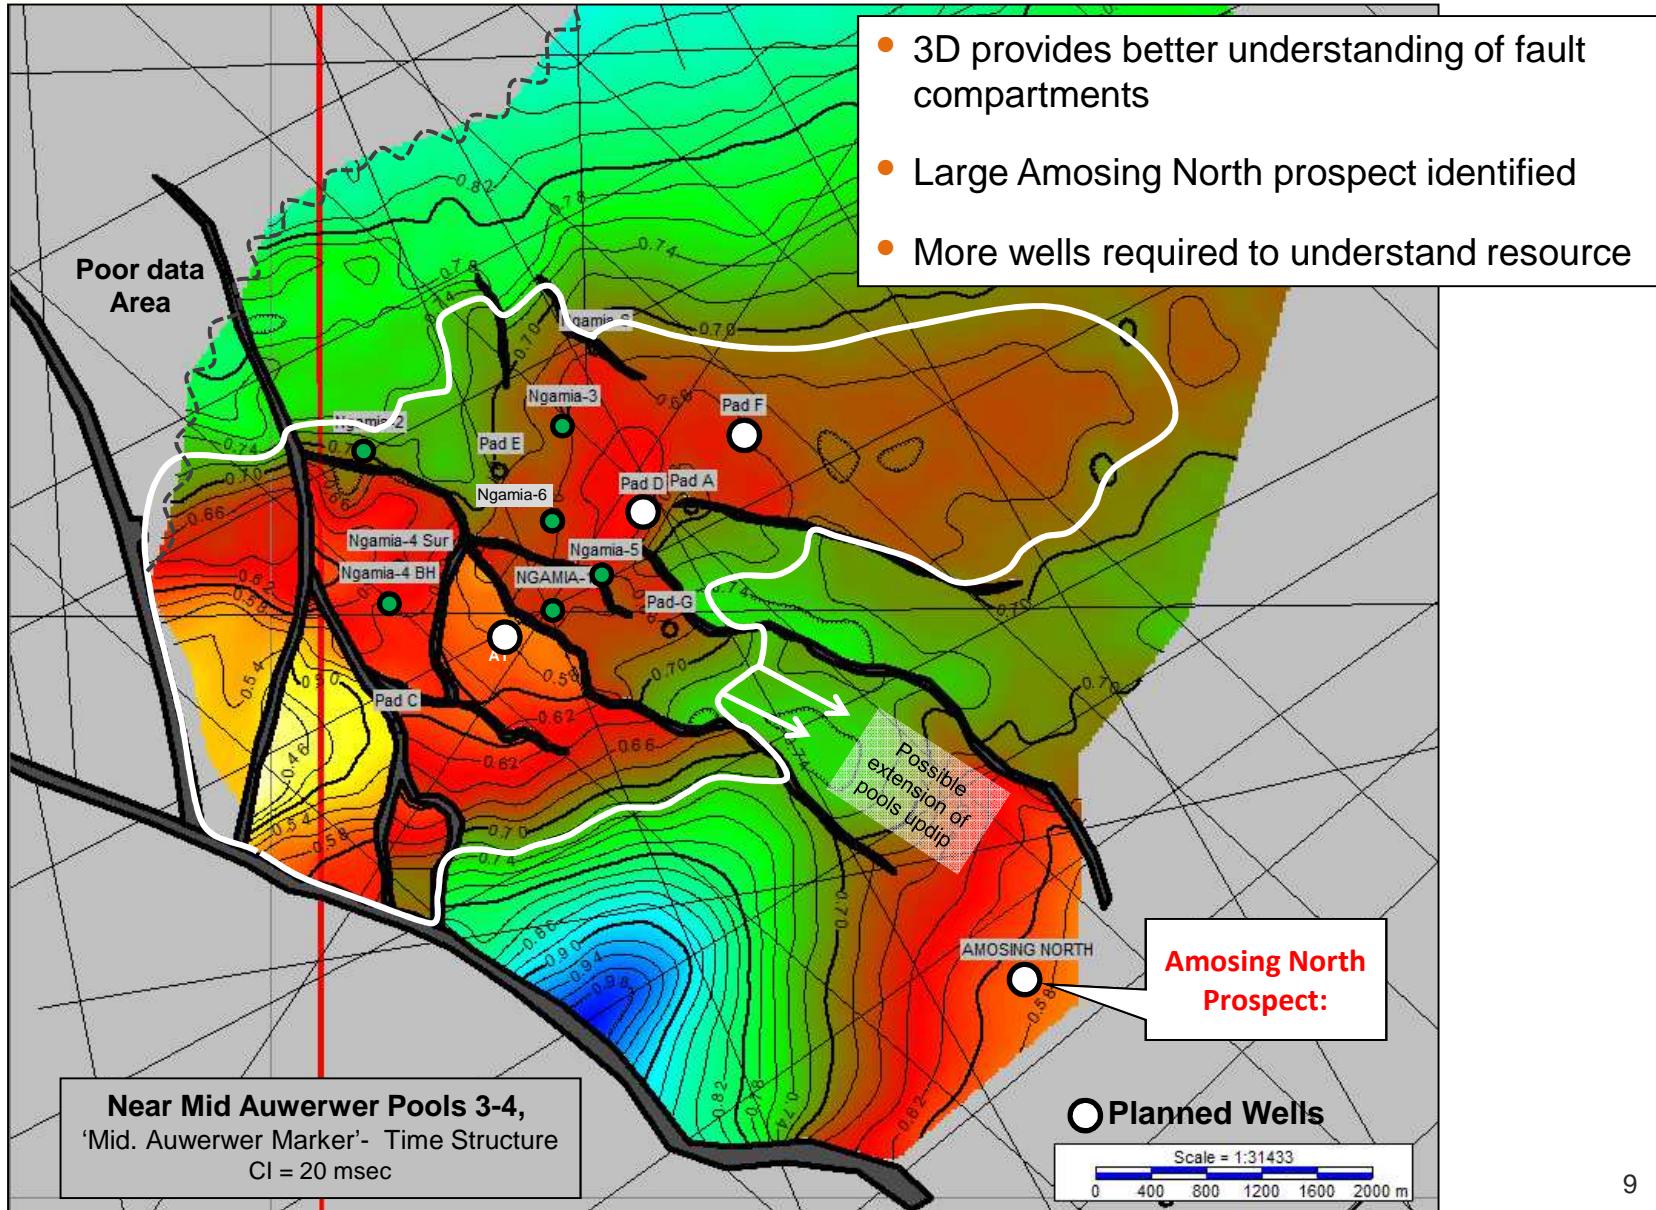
3D provides better understanding of fault compartments

Large Amosing North prospect identified

More wells required to understand resource

Poor data Area

0.82
0.78
0.74
0.78
0.70
0.78
0.74
0.70
0.66
0.62
0.58
0.54
0.50
0.46
0.54
0.58
0.62
0.66
0.70
0.74
0.58
0.62
0.66
0.70
0.74
0.70
0.86
0.90
0.94
0.98
0.82
0.78
0.74
0.70
0.62
0.58

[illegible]gamia-8
Ngamia-3
Pad F
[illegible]mia-2
Pad E
Ngamia-6
Pad D
Pad A
Ngamia-4 Sur
Ngamia-5
Ngamia-4 BH
NGAMIA-
Pad-G
A1
Pad C

Possible extension of pools updip

AMOSING NORTH

Amosing North Prospect:

Planned Wells

Scale = 1:31433
0 400 800 1200 1600 2000 m

Near Mid Auwerwer Pools 3-4,
'Mid. Auwerwer Marker'- Time Structure
CI = 20 msec

9